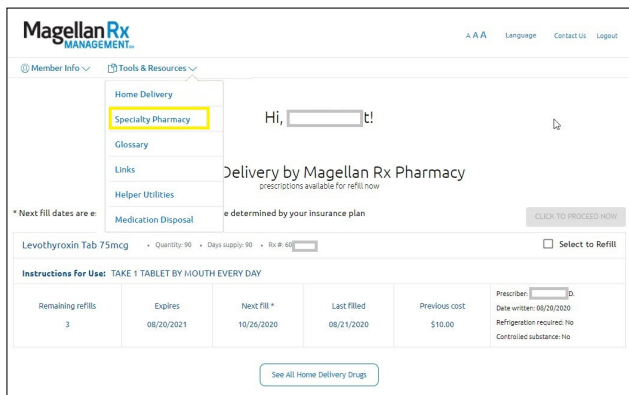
Magellan Rx MANAGEMENT

A A A Language Contact Us Logout

Member Info Tools & Resources

Home Delivery
Specialty Pharmacy
Glossary
Links
Helper Utilities
Medication Disposal

Hi, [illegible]t!

Delivery by Magellan Rx Pharmacy
prescriptions available for refill now

* Next fill dates are e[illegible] e determined by your insurance plan

CLICK TO PROCEED NOW

Levothyroxin Tab 75mcg • Quantity: 90 • Days supply: 90 • Rx #: 60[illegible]

Select to Refill

Instructions for Use: TAKE 1 TABLET BY MOUTH EVERY DAY

| Remaining refills | Expires | Next fill * | Last filled | Previous cost | Prescriber: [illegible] D. Date written: 08/20/2020 Refrigeration required: No Controlled substance: No |
|---|---|---|---|---|---|
| 3 | 08/20/2021 | 10/26/2020 | 08/21/2020 | $10.00 | |

See All Home Delivery Drugs